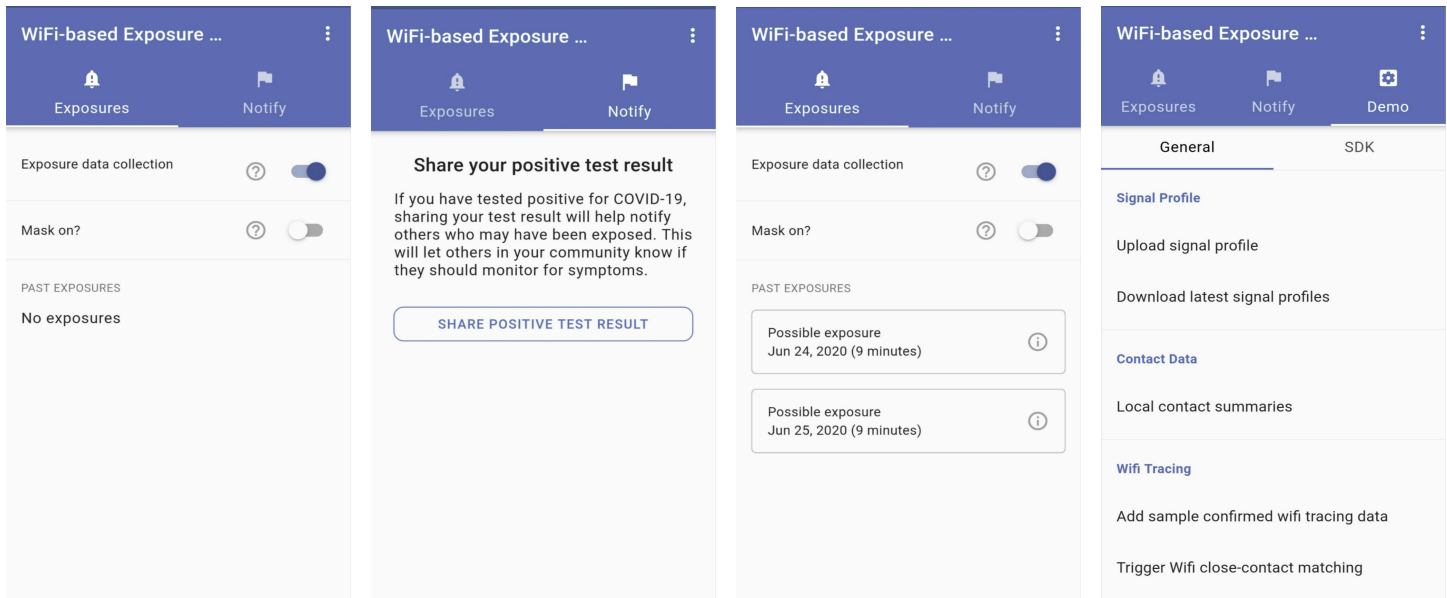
WiFi-based Exposure ...

Exposures

Notify

Exposure data collection

Mask on?

PAST EXPOSURES

No exposures

WiFi-based Exposure ...

Exposures

Notify

Share your positive test result

If you have tested positive for COVID-19, sharing your test result will help notify others who may have been exposed. This will let others in your community know if they should monitor for symptoms.

SHARE POSITIVE TEST RESULT

WiFi-based Exposure ...

Exposures

Notify

Exposure data collection

Mask on?

PAST EXPOSURES

Possible exposure
Jun 24, 2020 (9 minutes)

Possible exposure
Jun 25, 2020 (9 minutes)

WiFi-based Exposure ...

Exposures

Notify

Demo

General

SDK

Signal Profile

Upload signal profile

Download latest signal profiles

Contact Data

Local contact summaries

Wifi Tracing

Add sample confirmed wifi tracing data

Trigger Wifi close-contact matching